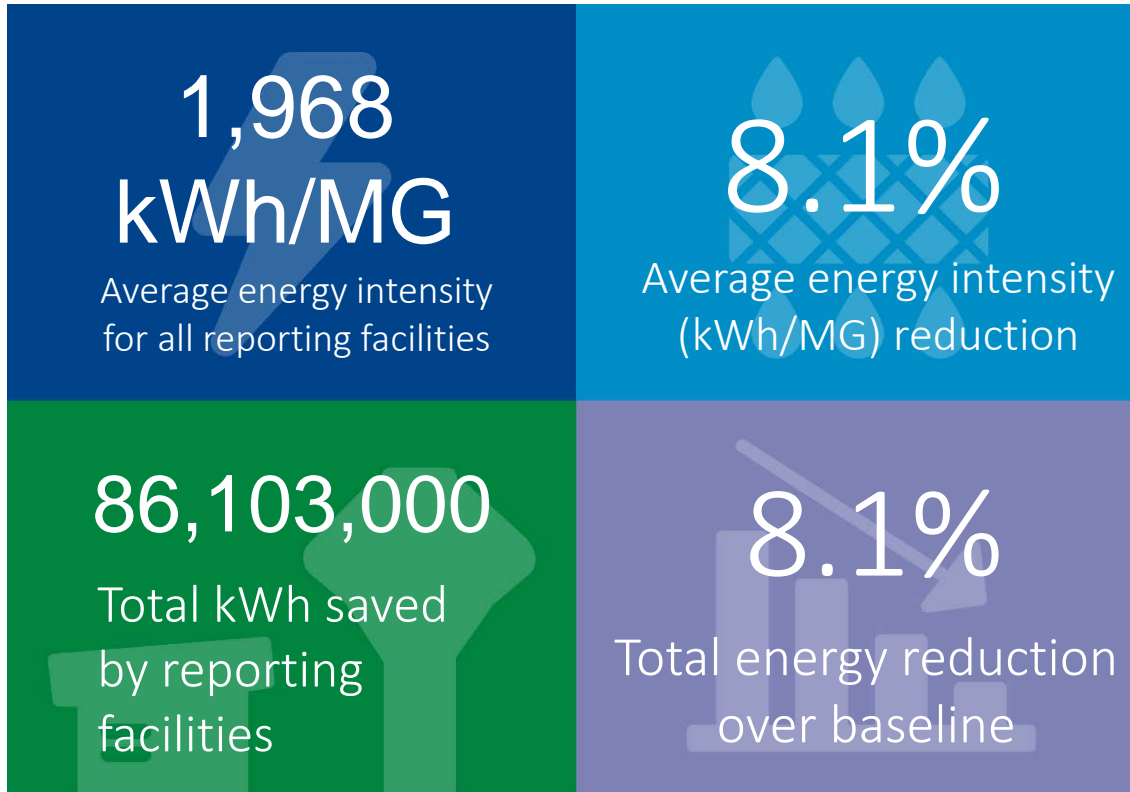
1,968 kWh/MG
Average energy intensity for all reporting facilities

8.1%
Average energy intensity (kWh/MG) reduction

86,103,000
Total kWh saved by reporting facilities

8.1%
Total energy reduction over baseline